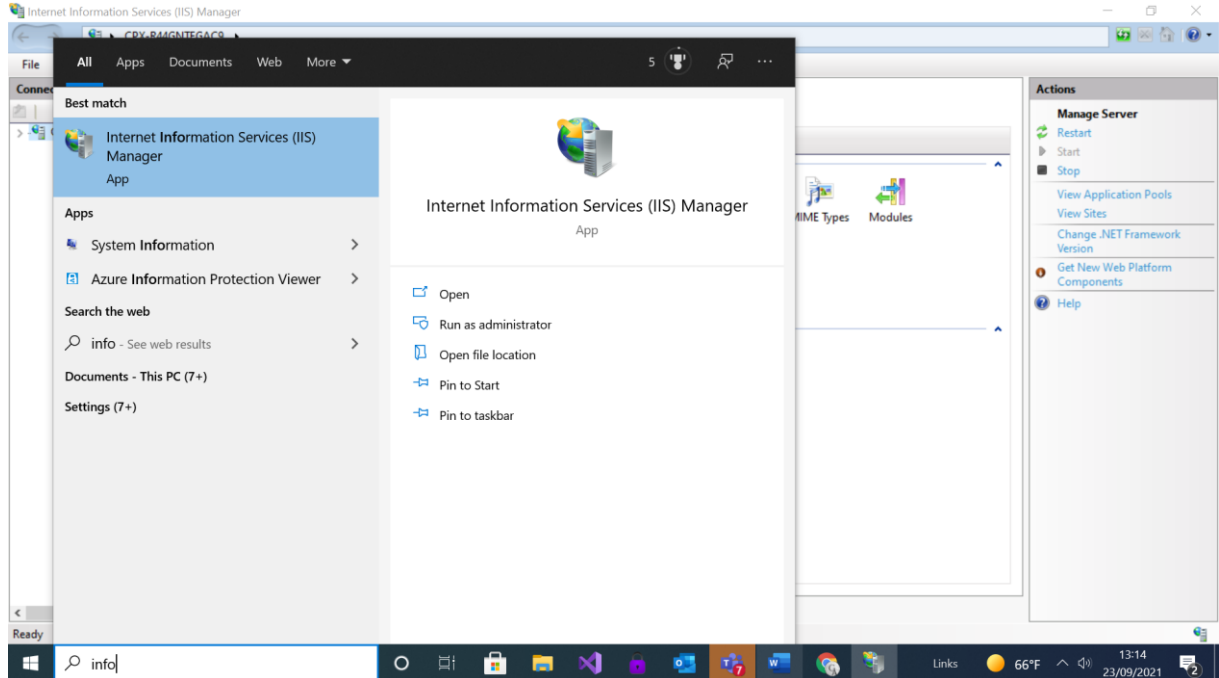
Internet Information Services (IIS) Manager

CPX-R44GNTFGAC9 ▸

File

Connec

All Apps Documents Web More ▾

5

Best match

Internet Information Services (IIS) Manager
App

Apps

System Information >

Azure Information Protection Viewer >

Search the web

info - See web results >

Documents - This PC (7+)

Settings (7+)

Internet Information Services (IIS) Manager
App

Open

Run as administrator

Open file location

Pin to Start

Pin to taskbar

MIME Types Modules

Actions

Manage Server

Restart

Start

Stop

View Application Pools

View Sites

Change .NET Framework Version

Get New Web Platform Components

Help

Ready

info

7

Links 66°F 13:14 23/09/2021 2